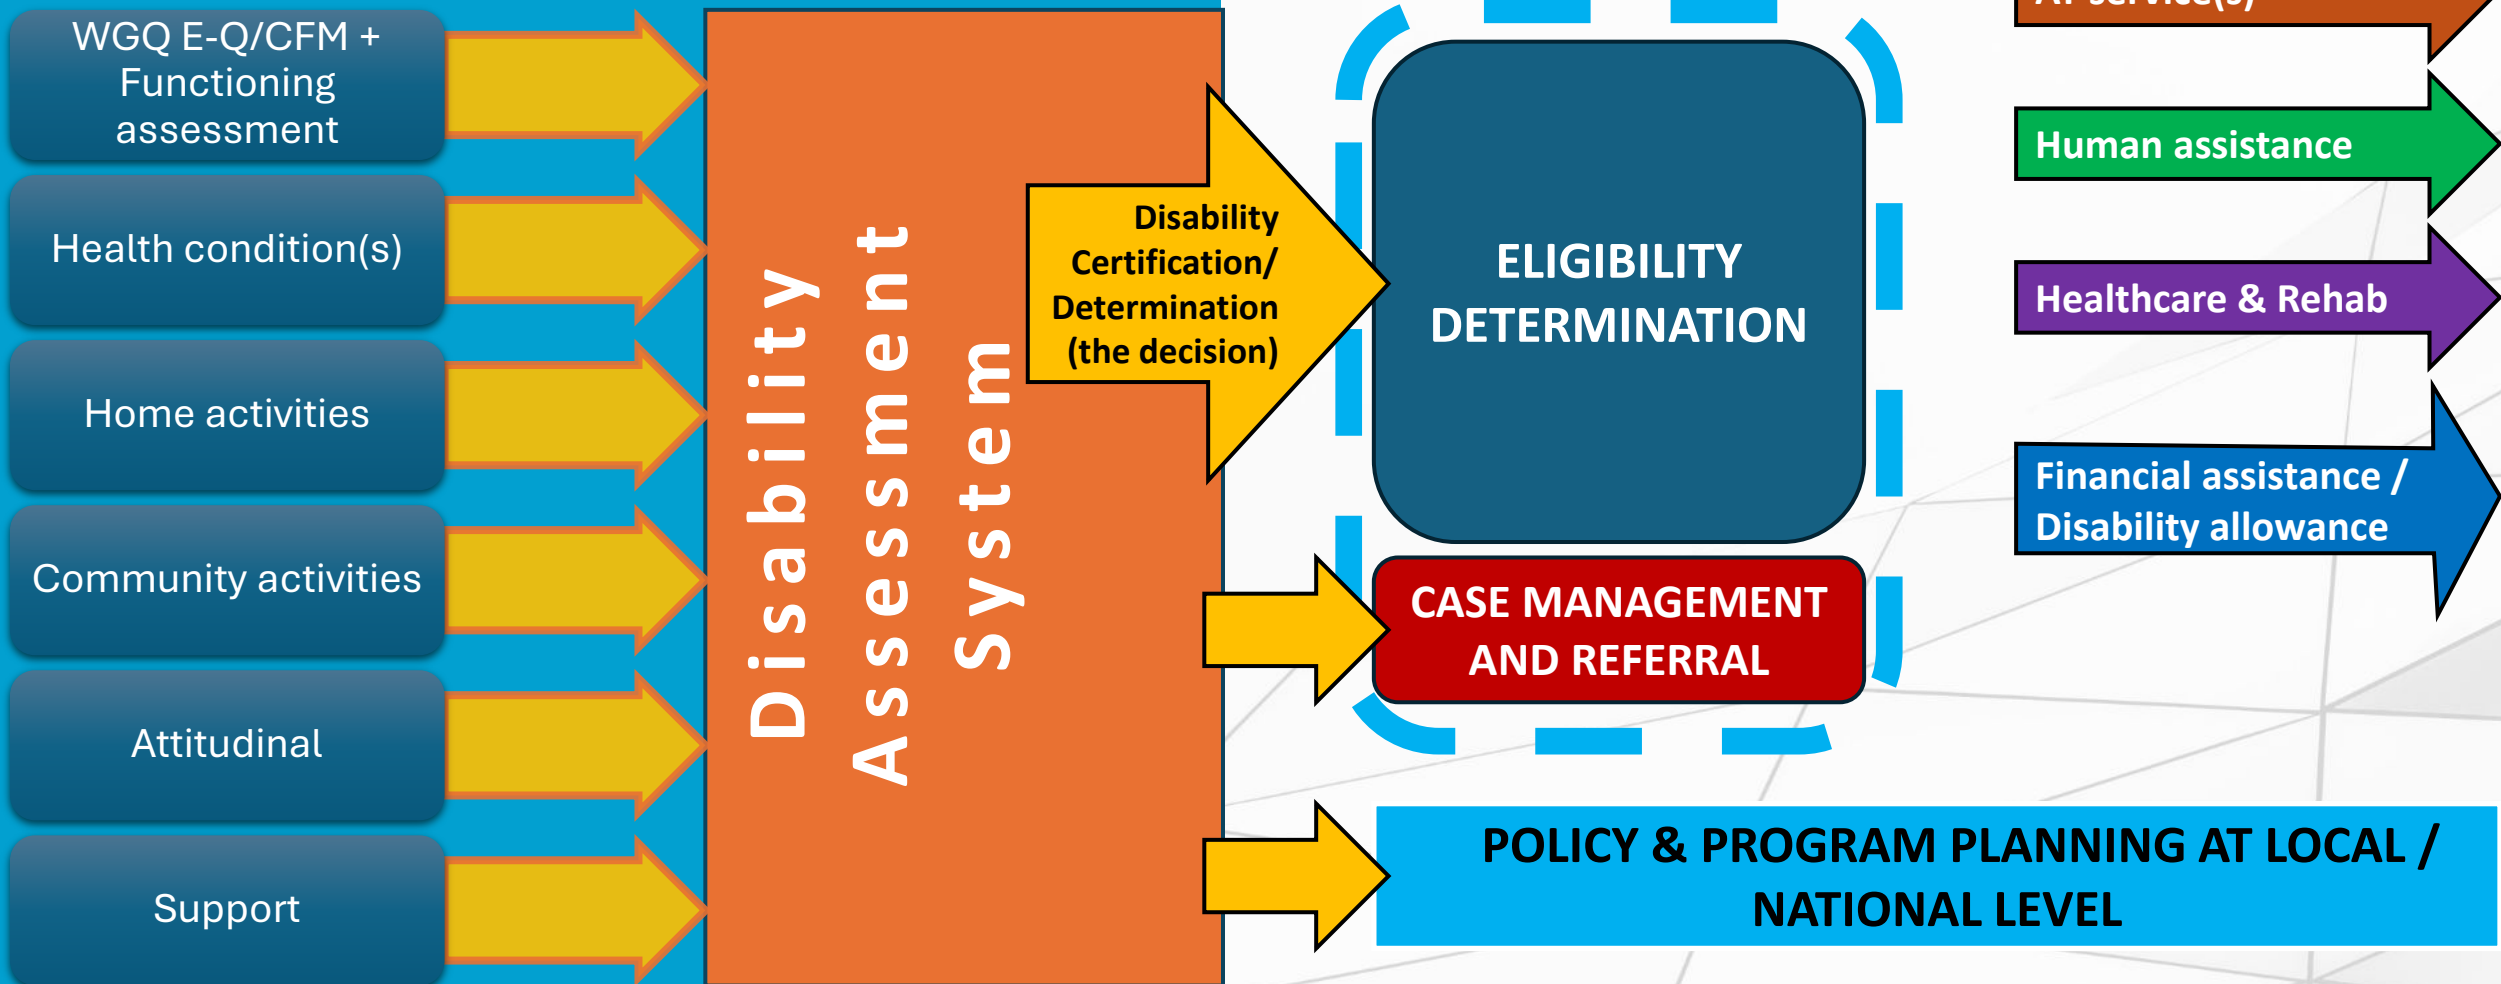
WGQ E-Q/CFM + Functioning assessment

Health condition(s)

Home activities

Community activities

Attitudinal

Support

Disability Assessment System

Disability Certification/ Determination (the decision)

ELIGIBILITY DETERMINATION

CASE MANAGEMENT AND REFERRAL

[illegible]

Human assistance

Healthcare & Rehab

Financial assistance / Disability allowance

POLICY & PROGRAM PLANNING AT LOCAL / NATIONAL LEVEL